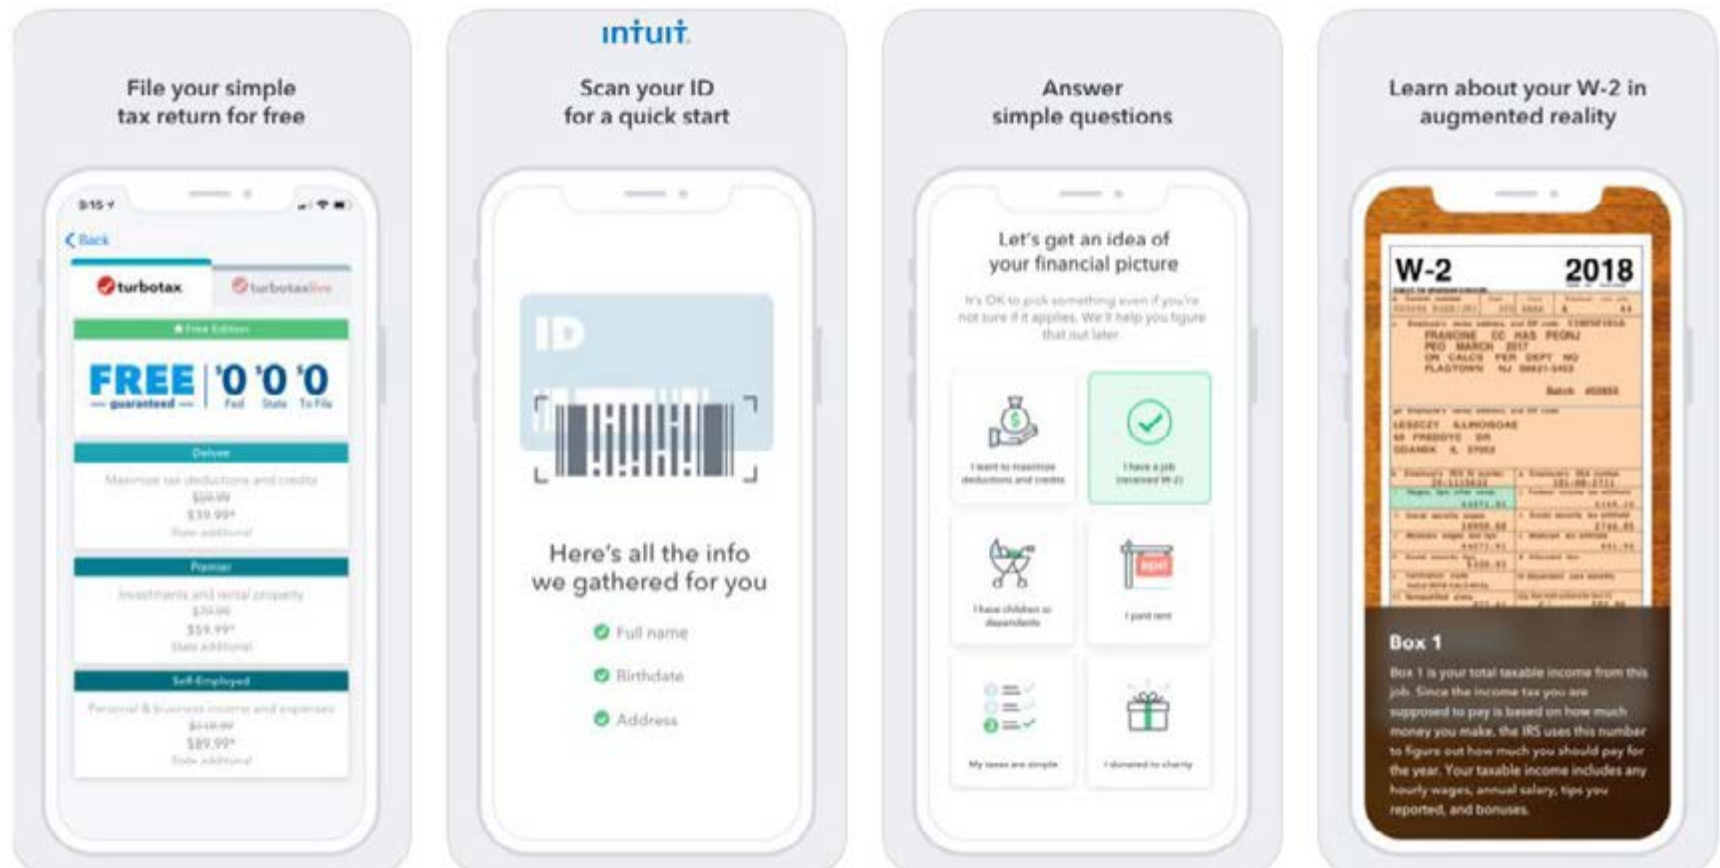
File your simple tax return for free

9:15

Back

turbotax

turbotaxlive

Free Edition

FREE — guaranteed —

$0 Fed $0 State $0 To File

Deluxe

Maximize tax deductions and credits

$59.99

$39.99*

State additional

Premier

Investments and rental property

$79.99

$59.99*

State additional

Self-Employed

Personal & business income and expenses

$119.99

$89.99*

State additional

intuit

Scan your ID for a quick start

ID

Here's all the info we gathered for you

Full name

Birthdate

Address

Answer simple questions

Let's get an idea of your financial picture

It's OK to pick something even if you're not sure if it applies. We'll help you figure that out later.

I want to maximize deductions and credits

I have a job (received W-2)

I have children or dependents

I paid rent

RENT

My taxes are simple

I donated to charity

Learn about your W-2 in augmented reality

W-2 2018

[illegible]

Box 1

Box 1 is your total taxable income from this job. Since the income tax you are supposed to pay is based on how much money you make, the IRS uses this number to figure out how much you should pay for the year. Your taxable income includes any hourly wages, annual salary, tips you reported, and bonuses.